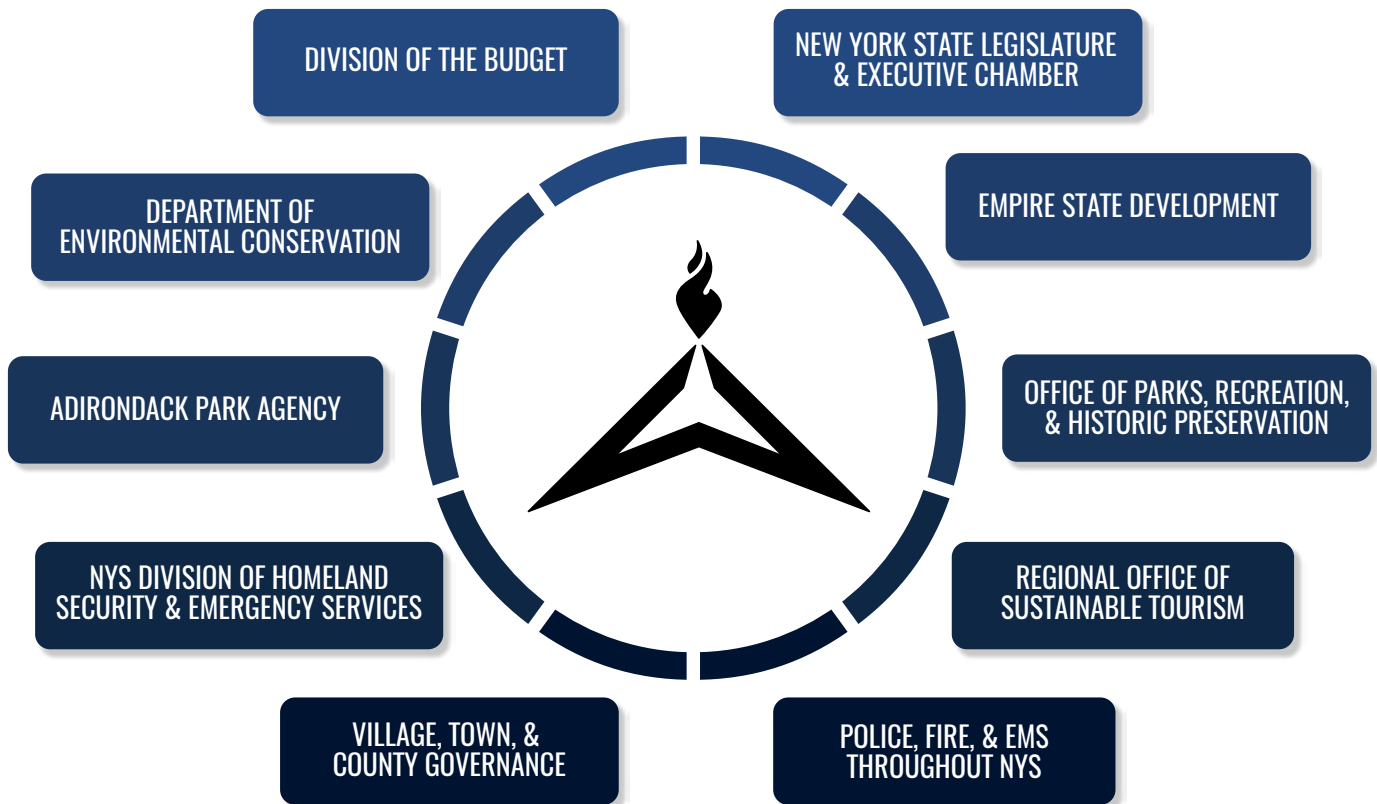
DIVISION OF THE BUDGET

NEW YORK STATE LEGISLATURE & EXECUTIVE CHAMBER

DEPARTMENT OF ENVIRONMENTAL CONSERVATION

EMPIRE STATE DEVELOPMENT

ADIRONDACK PARK AGENCY

OFFICE OF PARKS, RECREATION, & HISTORIC PRESERVATION

NYS DIVISION OF HOMELAND SECURITY & EMERGENCY SERVICES

REGIONAL OFFICE OF SUSTAINABLE TOURISM

VILLAGE, TOWN, & COUNTY GOVERNANCE

POLICE, FIRE, & EMS THROUGHOUT NYS